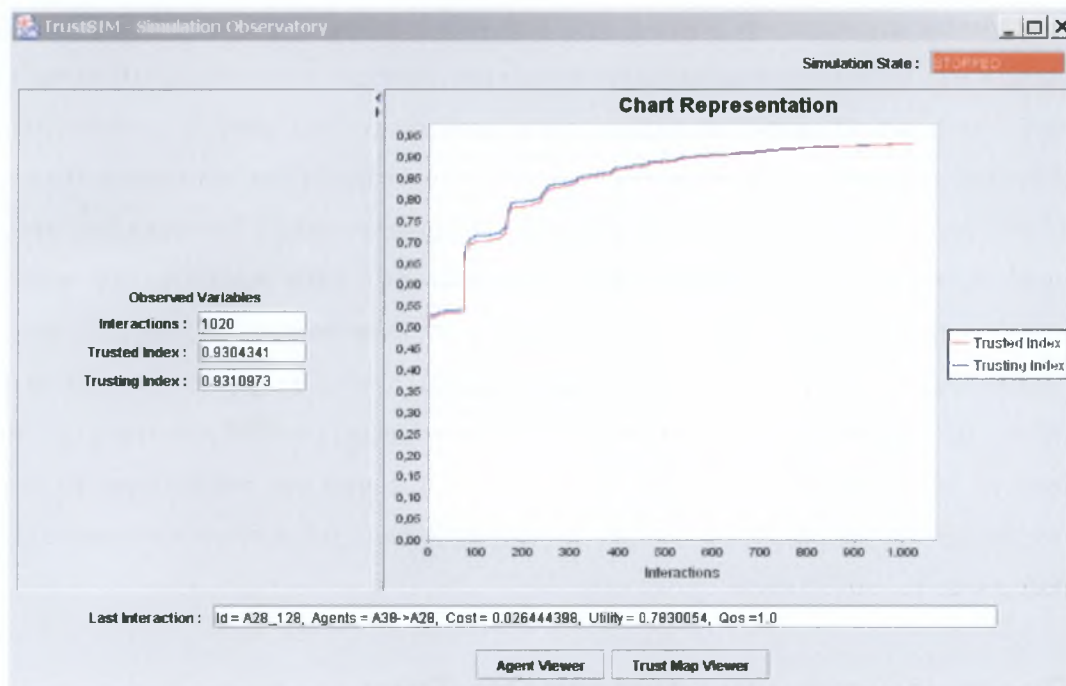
TrustSIM - Simulation Observatory

Simulation State : STOPPED

Chart Representation

Observed Variables

Interactions : 1020

Trusted Index : 0.9304341

Trusting Index : 0.9310973

0,95
0,90
0,85
0,80
0,75
0,70
0,65
0,60
0,55
0,50
0,45
0,40
0,35
0,30
0,25
0,20
0,15
0,10
0,05
0,00

0 100 200 300 400 500 600 700 800 900 1.000

Interactions

Trusted Index
Trusting Index

Last Interaction : Id = A28_128, Agents = A38->A28, Cost = 0.026444398, Utility = 0.7830054, Qos =1.0

Agent Viewer

Trust Map Viewer